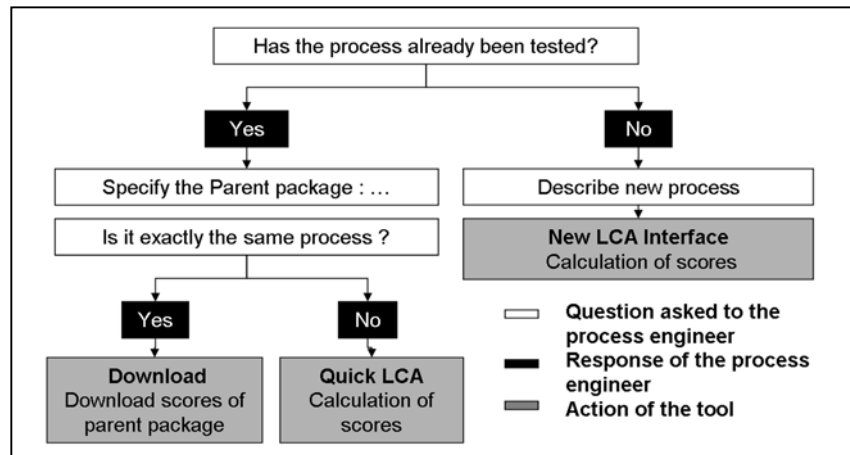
Has the process already been tested?

Yes

No

Specify the Parent package : ...

Describe new process

Is it exactly the same process ?

New LCA Interface
Calculation of scores

Yes

No

Question asked to the process engineer

Response of the process engineer

Action of the tool

Download
Download scores of parent package

Quick LCA
Calculation of scores